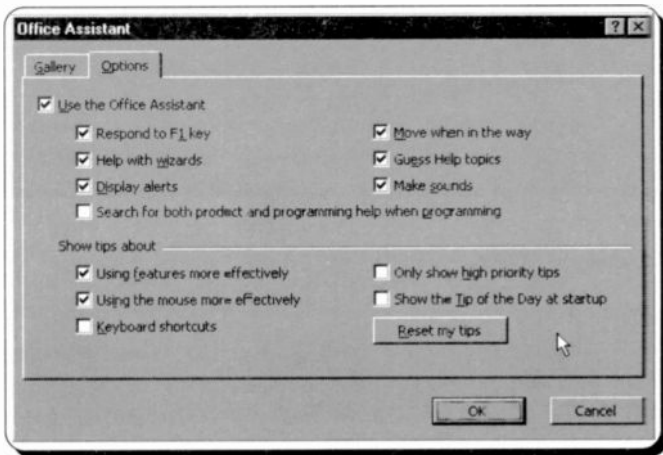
Office Assistant

? X

Gallery Options

Use the Office Assistant

Respond to F1 key

Help with wizards

Display alerts

Move when in the way

Guess Help topics

Make sounds

Search for both product and programming help when programming

Show tips about

Using features more effectively

Using the mouse more effectively

Keyboard shortcuts

Only show high priority tips

Show the Tip of the Day at startup

Reset my tips

OK

Cancel